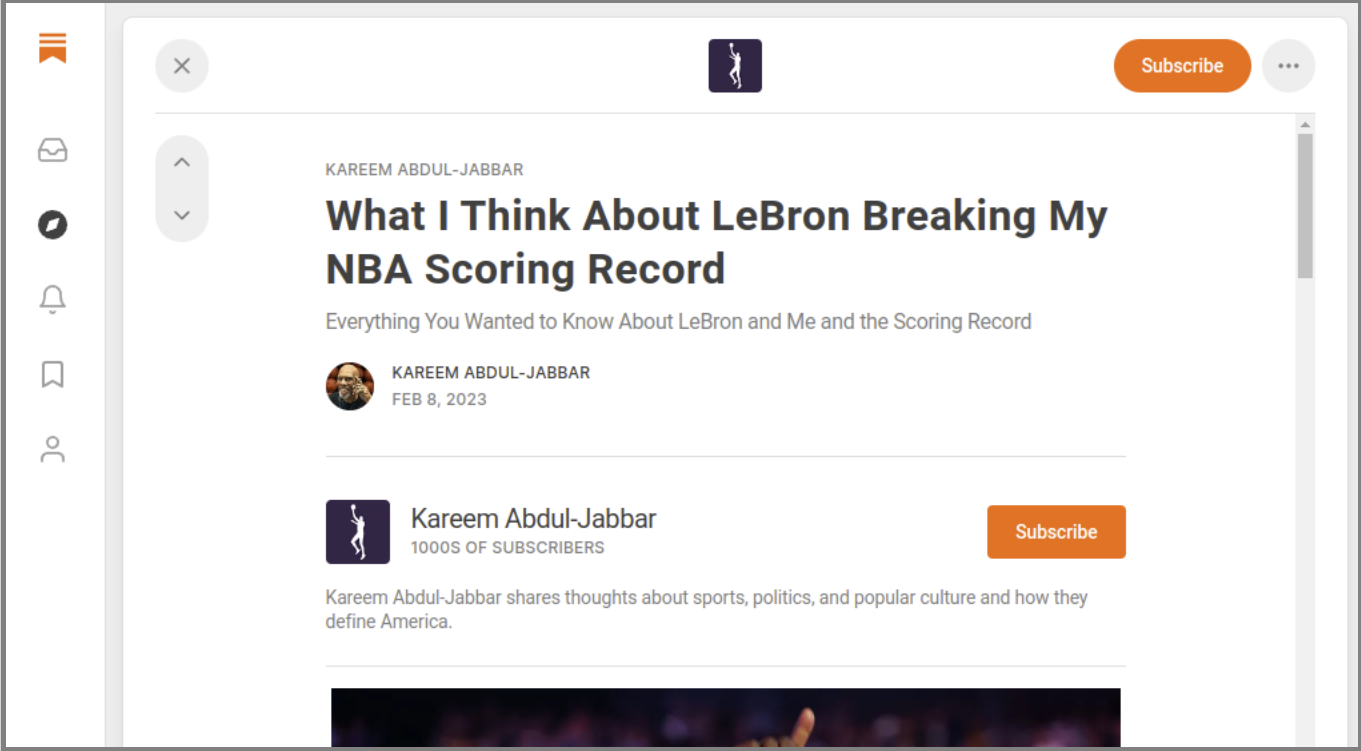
Subscribe

KAREEM ABDUL-JABBAR

What I Think About LeBron Breaking My NBA Scoring Record

Everything You Wanted to Know About LeBron and Me and the Scoring Record

KAREEM ABDUL-JABBAR
FEB 8, 2023

Kareem Abdul-Jabbar
1000S OF SUBSCRIBERS

Subscribe

Kareem Abdul-Jabbar shares thoughts about sports, politics, and popular culture and how they define America.